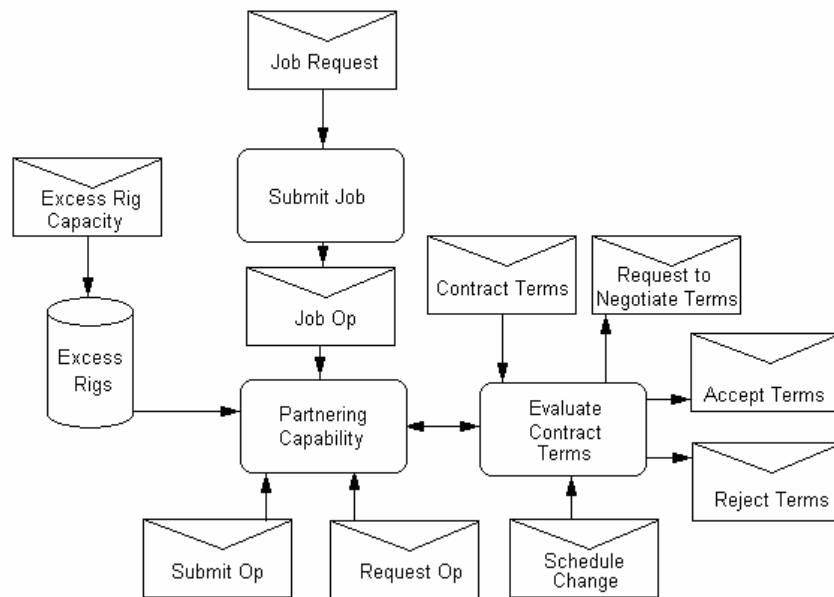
Job Request

Submit Job

Excess Rig Capacity

Excess Rigs

Job Op

Contract Terms

Request to Negotiate Terms

Partnering Capability

Evaluate Contract Terms

Accept Terms

Reject Terms

Submit Op

Request Op

Schedule Change